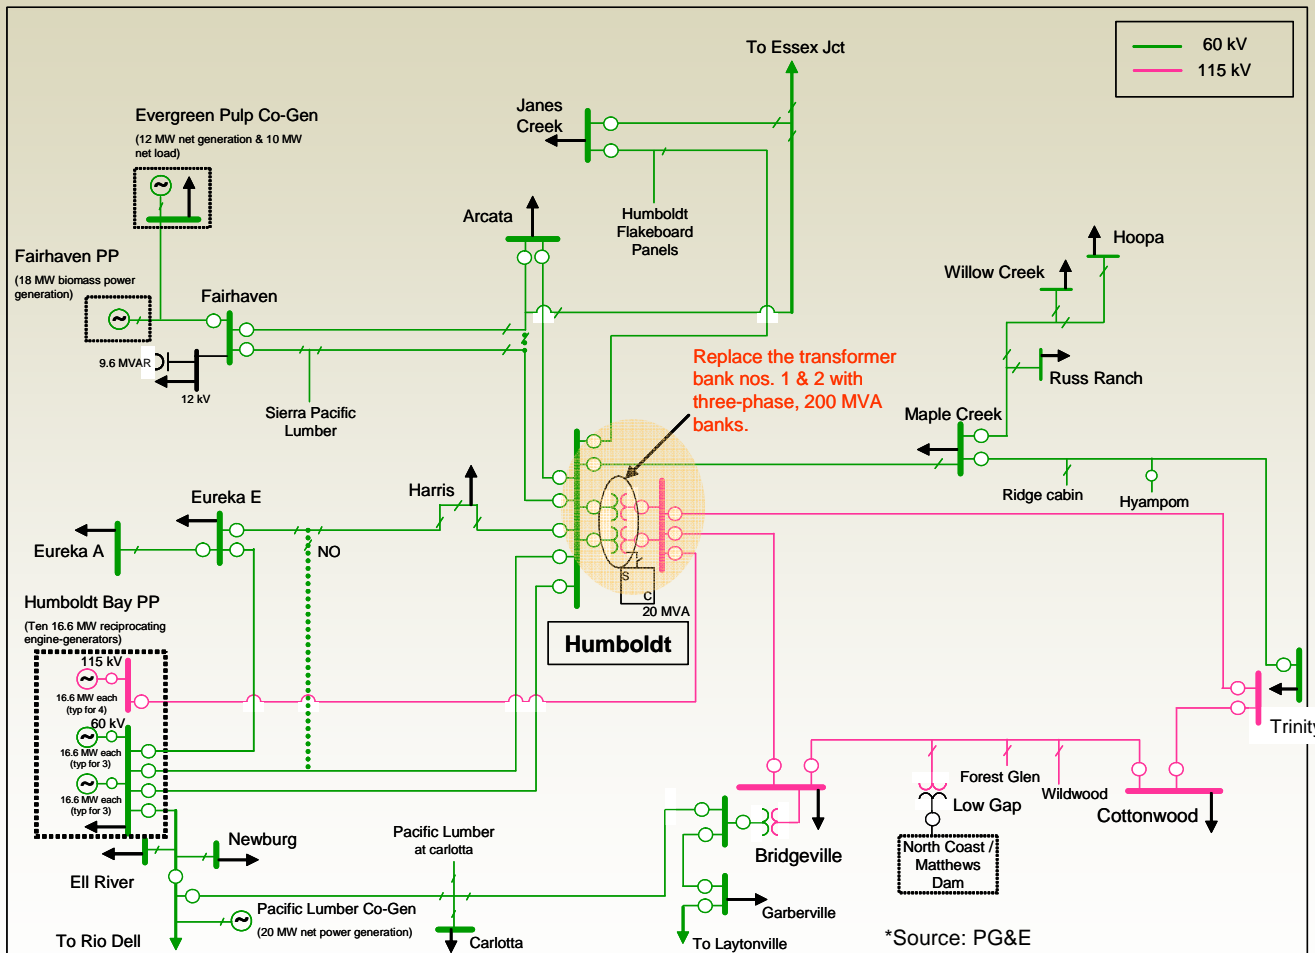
60 kV
115 kV

To Essex Jct

Janes Creek

Evergreen Pulp Co-Gen
(12 MW net generation & 10 MW net load)

Humboldt Flakeboard Panels

Arcata

Hoopa

Willow Creek

Fairhaven PP
(18 MW biomass power generation)

Fairhaven

9.6 MVAR

12 kV

Sierra Pacific Lumber

Russ Ranch

Replace the transformer bank nos. 1 & 2 with three-phase, 200 MVA banks.

Maple Creek

Ridge cabin

Hyampom

Harris

Eureka E

Eureka A

NO

S

C

20 MVA

Humboldt

Humboldt Bay PP
(Ten 16.6 MW reciprocating engine-generators)

115 kV
16.6 MW each (typ for 4)
60 kV
16.6 MW each (typ for 3)
16.6 MW each (typ for 3)

Trinity

Forest Glen

Low Gap

Wildwood

Cottonwood

North Coast / Matthews Dam

Newburg

Ell River

Bridgeville

Pacific Lumber at carlotta

Pacific Lumber Co-Gen
(20 MW net power generation)

Garberville

To Rio Dell

Carlotta

To Laytonville

*Source: PG&E